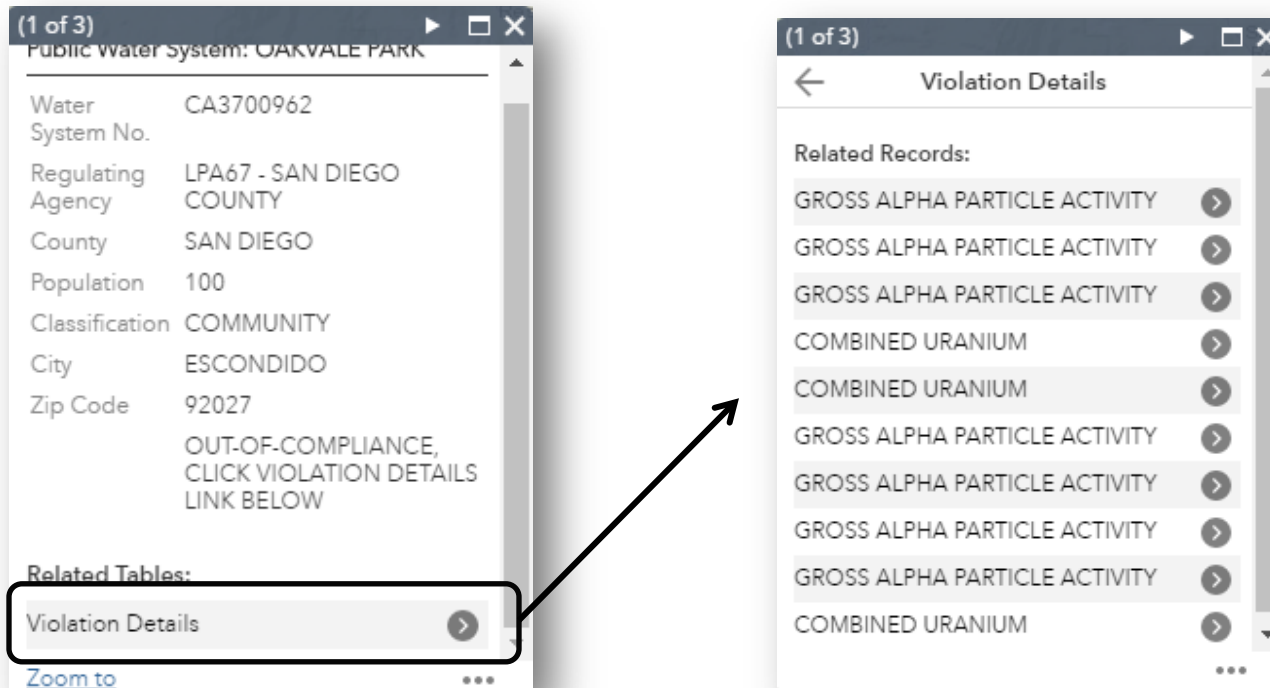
(1 of 3)

Public Water System: OAKVALE PARK

| | |
|---|---|
| Water System No. | CA3700962 |
| Regulating Agency | LPA67 - SAN DIEGO COUNTY |
| County | SAN DIEGO |
| Population | 100 |
| Classification | COMMUNITY |
| City | ESCONDIDO |
| Zip Code | 92027 |
| | OUT-OF-COMPLIANCE, CLICK VIOLATION DETAILS LINK BELOW |

Related Tables:

Violation Details

Zoom to

(1 of 3)

Violation Details

Related Records:

GROSS ALPHA PARTICLE ACTIVITY
GROSS ALPHA PARTICLE ACTIVITY
GROSS ALPHA PARTICLE ACTIVITY
COMBINED URANIUM
COMBINED URANIUM
GROSS ALPHA PARTICLE ACTIVITY
GROSS ALPHA PARTICLE ACTIVITY
GROSS ALPHA PARTICLE ACTIVITY
GROSS ALPHA PARTICLE ACTIVITY
COMBINED URANIUM